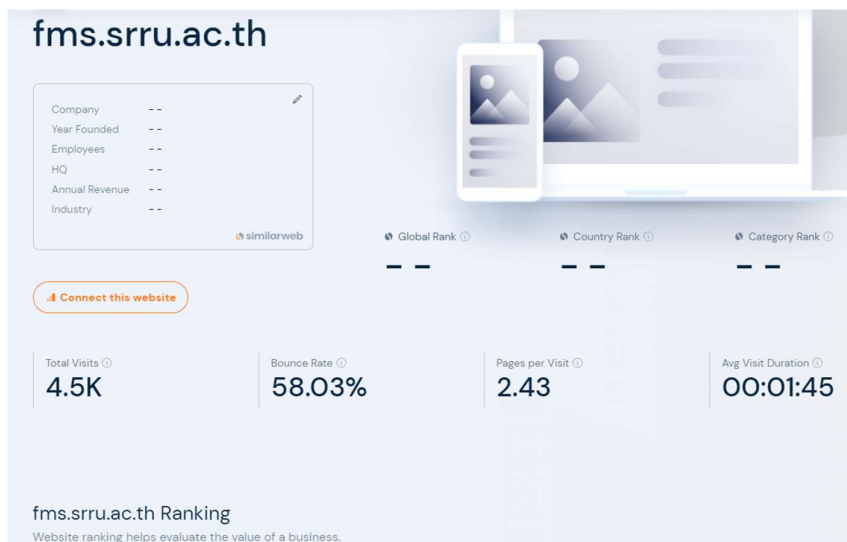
fms.srru.ac.th

Company --
Year Founded --
Employees --
HQ --
Annual Revenue --
Industry --

similarweb

Global Rank ⓘ
--

Country Rank ⓘ
--

Category Rank ⓘ
--

Connect this website

Total Visits ⓘ
4.5K

Bounce Rate ⓘ
58.03%

Pages per Visit ⓘ
2.43

Avg Visit Duration ⓘ
00:01:45

fms.srru.ac.th Ranking

Website ranking helps evaluate the value of a business.